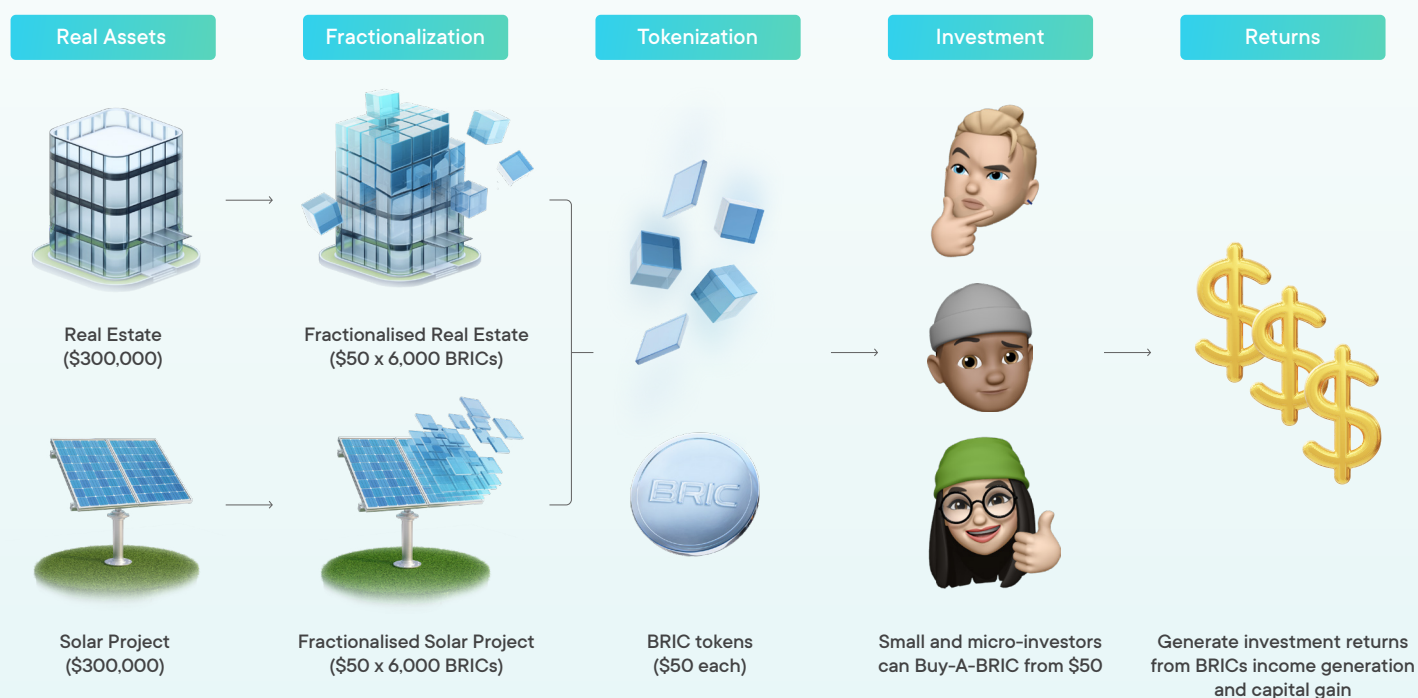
Real Assets

Fractionalization

Tokenization

Investment

Returns

Real Estate
(\$300,000)

Fractionalised Real Estate
(\$50 x 6,000 BRICs)

BRIC

Solar Project
(\$300,000)

Fractionalised Solar Project
(\$50 x 6,000 BRICs)

BRIC tokens
(\$50 each)

Small and micro-investors can Buy-A-BRIC from \$50

Generate investment returns from BRICs income generation and capital gain